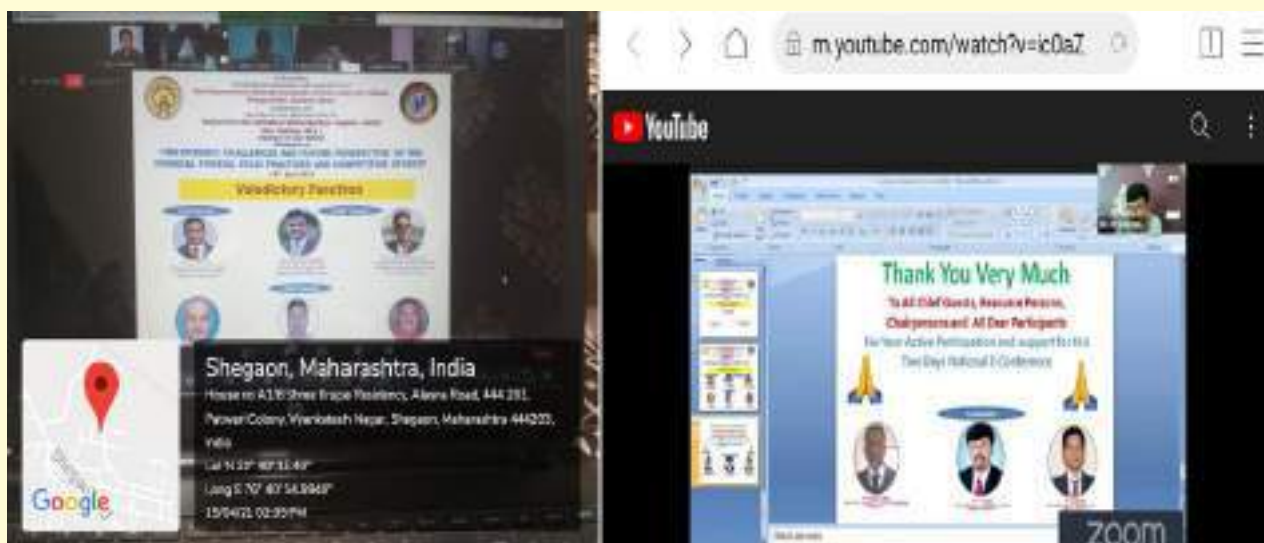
Valedictory Function

Shegaon, Maharashtra, India

House no A1/8 Shree Krupa Residency, Alasna Road, 444 203, Parvati Colony, Vitthalwadi Nagar, Shegaon, Maharashtra 444203, India

Lat N 21° 40' 15.48"

Long E 76° 40' 54.8868"

15/04/21 02:35 PM

Google

m.youtube.com/watch?v=ic0aZ

YouTube

Thank You Very Much

To All Chief Guests, Resource Persons, Chairpersons and All Dear Participants

For Your Active Participation and support for this Two Days National E-Conference

zoom